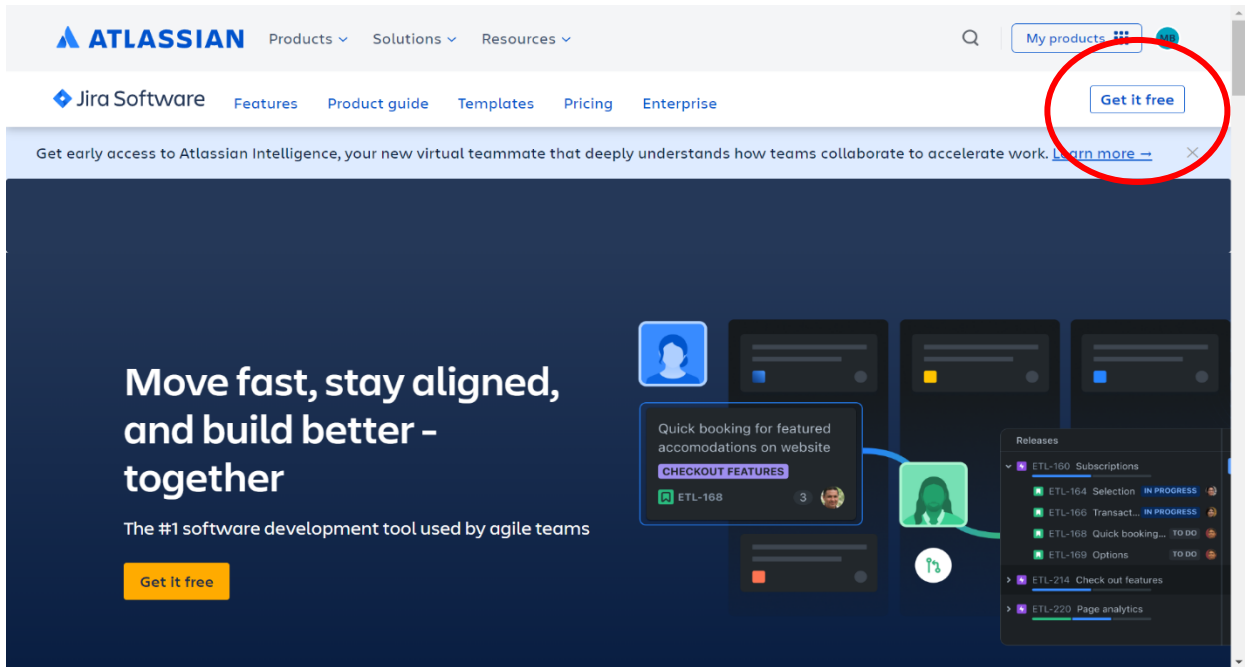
ATLASSIAN Products Solutions Resources My products MB

Jira Software Features Product guide Templates Pricing Enterprise Get it free

Get early access to Atlassian Intelligence, your new virtual teammate that deeply understands how teams collaborate to accelerate work. Learn more →

Move fast, stay aligned, and build better - together

The #1 software development tool used by agile teams

Get it free

Quick booking for featured accomodations on website
CHECKOUT FEATURES
ETL-168 3

Releases
ETL-160 Subscriptions
ETL-164 Selection IN PROGRESS
ETL-166 Transact... IN PROGRESS
ETL-168 Quick booking... TO DO
ETL-169 Options TO DO
ETL-214 Check out features
ETL-220 Page analytics